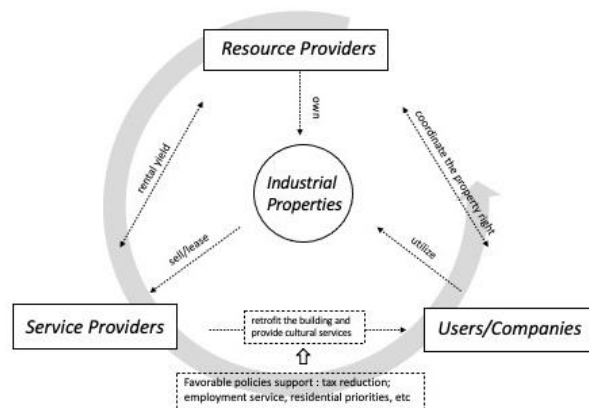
Resource Providers

own

rental yield

coordinate the property right

Industrial Properties

sell/lease

utilize

Service Providers

retrofit the building and provide cultural services

Users/Companies

Favorable policies support : tax reduction; employment service, residential priorities, etc